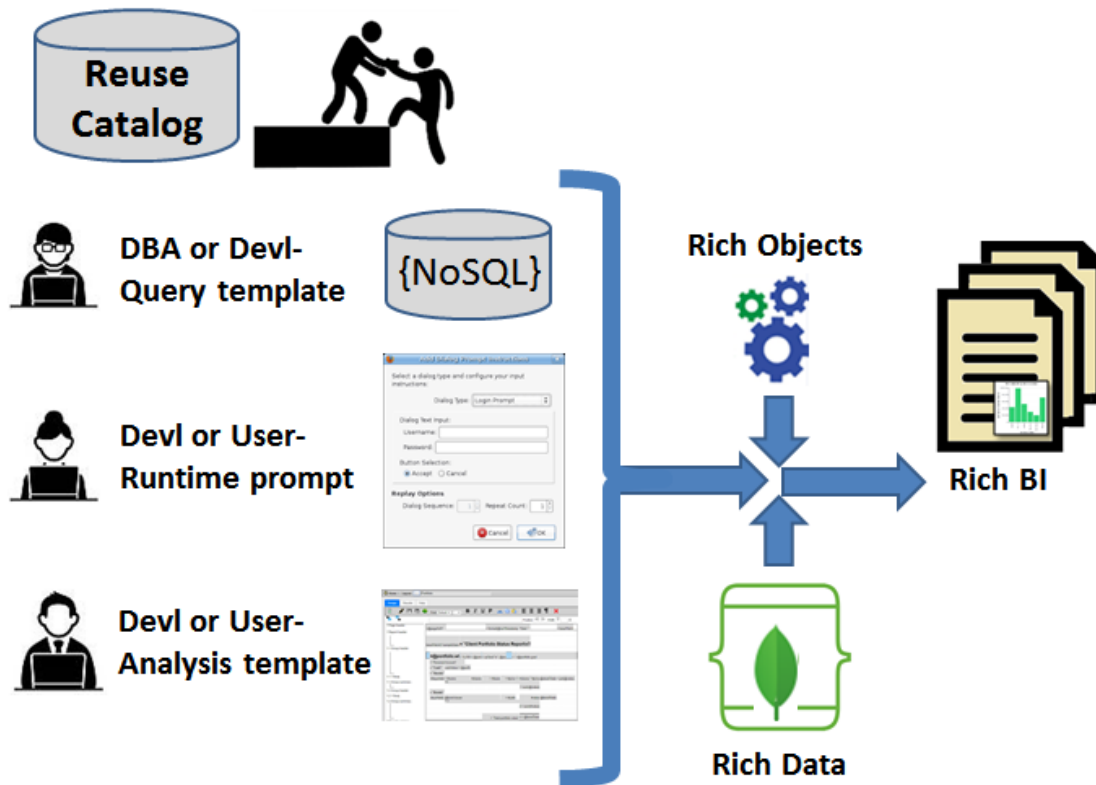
Reuse Catalog

DBA or Devl-Query template

{NoSQL}

Devl or User-Runtime prompt

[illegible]

Select a dialog type and configure your input instructions.

Dialog Type: Login Prompt

Dialog Text Input:

Username:

Password:

Button Selection:

Accept Cancel

Replay Options

Dialog Sequence: 1 Repeat Count: 1

Cancel OK

Devl or User-Analysis template

Rich Objects

Rich BI

Rich Data